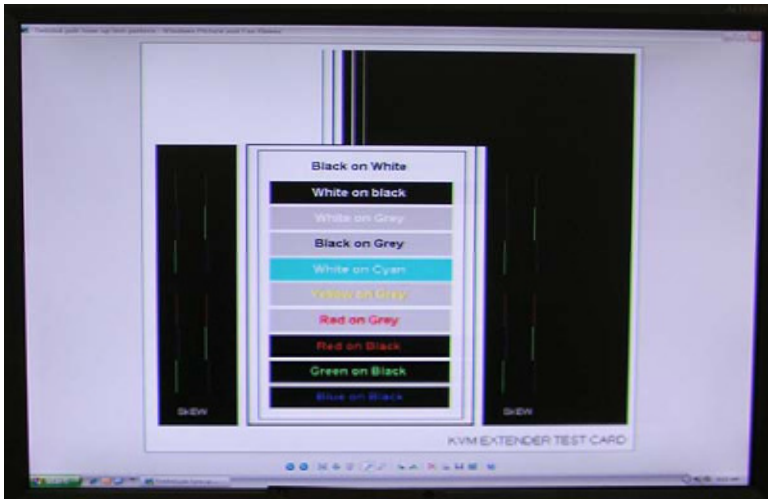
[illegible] - Windows Picture and Fax Viewer

Black on White

White on black

White on Grey

Black on Grey

White on Cyan

Yellow on Grey

Red on Grey

Red on Black

Green on Black

Blue on Black

SKEW

SKEW

KVM EXTENDER TEST CARD